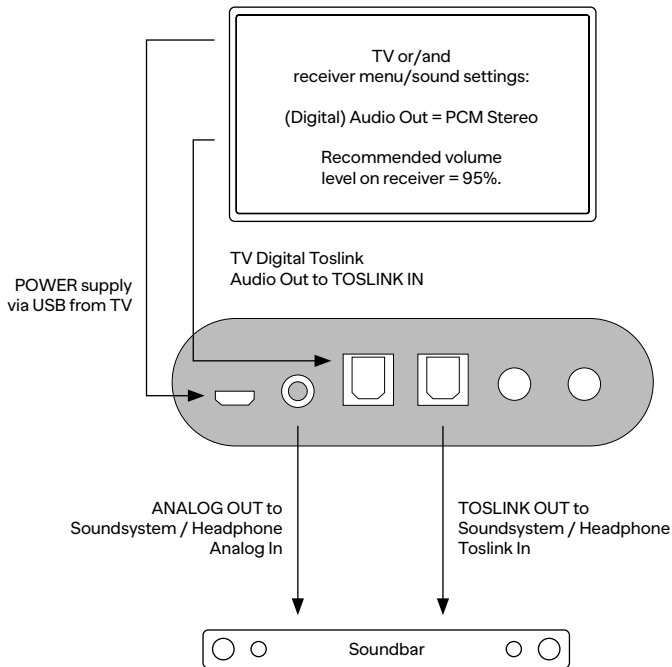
TV or/and receiver menu/sound settings:

(Digital) Audio Out = PCM Stereo

Recommended volume level on receiver = 95%.

TV Digital Toslink Audio Out to TOSLINK IN

POWER supply via USB from TV

ANALOG OUT to Soundsystem / Headphone Analog In

TOSLINK OUT to Soundsystem / Headphone Toslink In

Soundbar